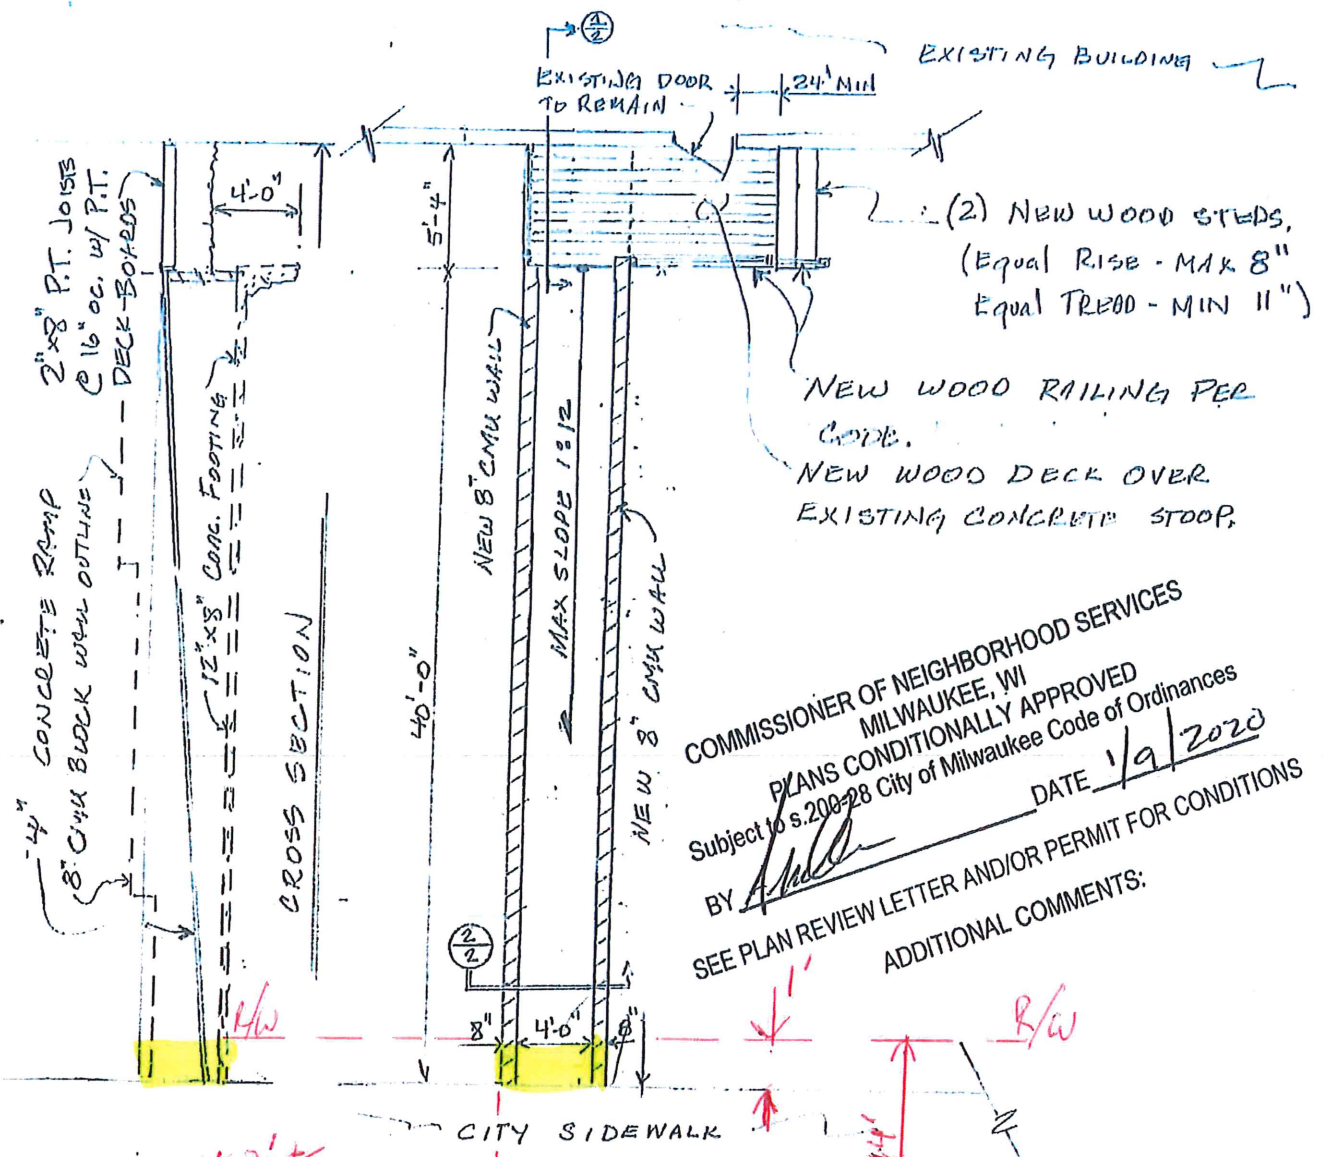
$\frac{1}{2}$

EXISTING BUILDING

EXISTING DOOR TO REMAIN

24" MIN

(2) NEW WOOD STEPS, (Equal Rise - MAX 8" Equal TREAD - MIN 11")

NEW WOOD RAILING PER CODE.

NEW WOOD DECK OVER EXISTING CONCRETE STOOP.

2"x8" P.T. JOISTS @ 16" oc. w/ P.T. DECK BOARDS

4'-0"

5'-4"

CONCRETE RAMP

8" CMU BLOCK WALL OUTLINE

4"

12"x8" CONC. FOOTING

CROSS SECTION

40'-0"

NEW 8" CMU WALL

MAX SLOPE 1:12

NEW 8" CMU WALL

$\frac{2}{2}$

8"

4'-0"

8"

R/W

1'

R/W

CITY SIDEWALK

COMMISSIONER OF NEIGHBORHOOD SERVICES
MILWAUKEE, WI
PLANS CONDITIONALLY APPROVED
Subject to s.200-28 City of Milwaukee Code of Ordinances
BY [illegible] DATE 1/9/2020
SEE PLAN REVIEW LETTER AND/OR PERMIT FOR CONDITIONS
ADDITIONAL COMMENTS: